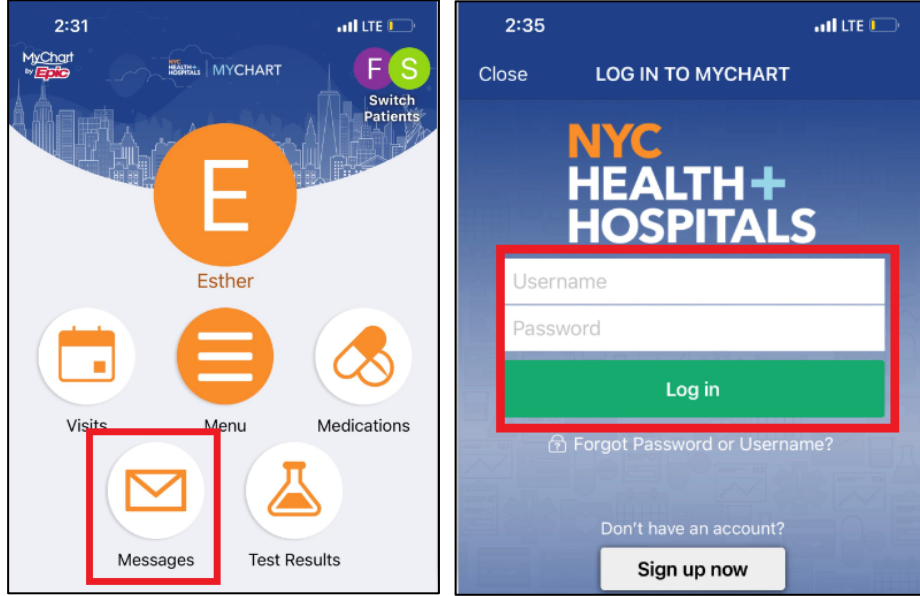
2:31 LTE

MyChart by Epic

NYC HEALTH+ HOSPITALS | MYCHART

F S
Switch Patients

E

Esther

Visits

Menu

Medications

Messages

Test Results

2:35 LTE

Close

LOG IN TO MYCHART

NYC HEALTH+ HOSPITALS

Username

Password

Log in

Forgot Password or Username?

Don't have an account?

Sign up now